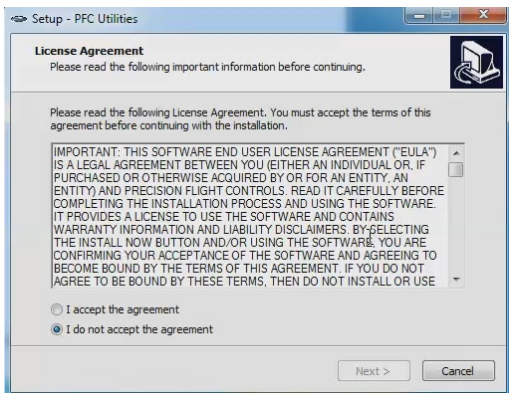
Setup - PFC Utilities

License Agreement
Please read the following important information before continuing.

Please read the following License Agreement. You must accept the terms of this agreement before continuing with the installation.

IMPORTANT: THIS SOFTWARE END USER LICENSE AGREEMENT ("EULA") IS A LEGAL AGREEMENT BETWEEN YOU (EITHER AN INDIVIDUAL OR, IF PURCHASED OR OTHERWISE ACQUIRED BY OR FOR AN ENTITY, AN ENTITY) AND PRECISION FLIGHT CONTROLS. READ IT CAREFULLY BEFORE COMPLETING THE INSTALLATION PROCESS AND USING THE SOFTWARE. IT PROVIDES A LICENSE TO USE THE SOFTWARE AND CONTAINS WARRANTY INFORMATION AND LIABILITY DISCLAIMERS. BY SELECTING THE INSTALL NOW BUTTON AND/OR USING THE SOFTWARE, YOU ARE CONFIRMING YOUR ACCEPTANCE OF THE SOFTWARE AND AGREEING TO BECOME BOUND BY THE TERMS OF THIS AGREEMENT. IF YOU DO NOT AGREE TO BE BOUND BY THESE TERMS, THEN DO NOT INSTALL OR USE

I accept the agreement
I do not accept the agreement

Next >
Cancel